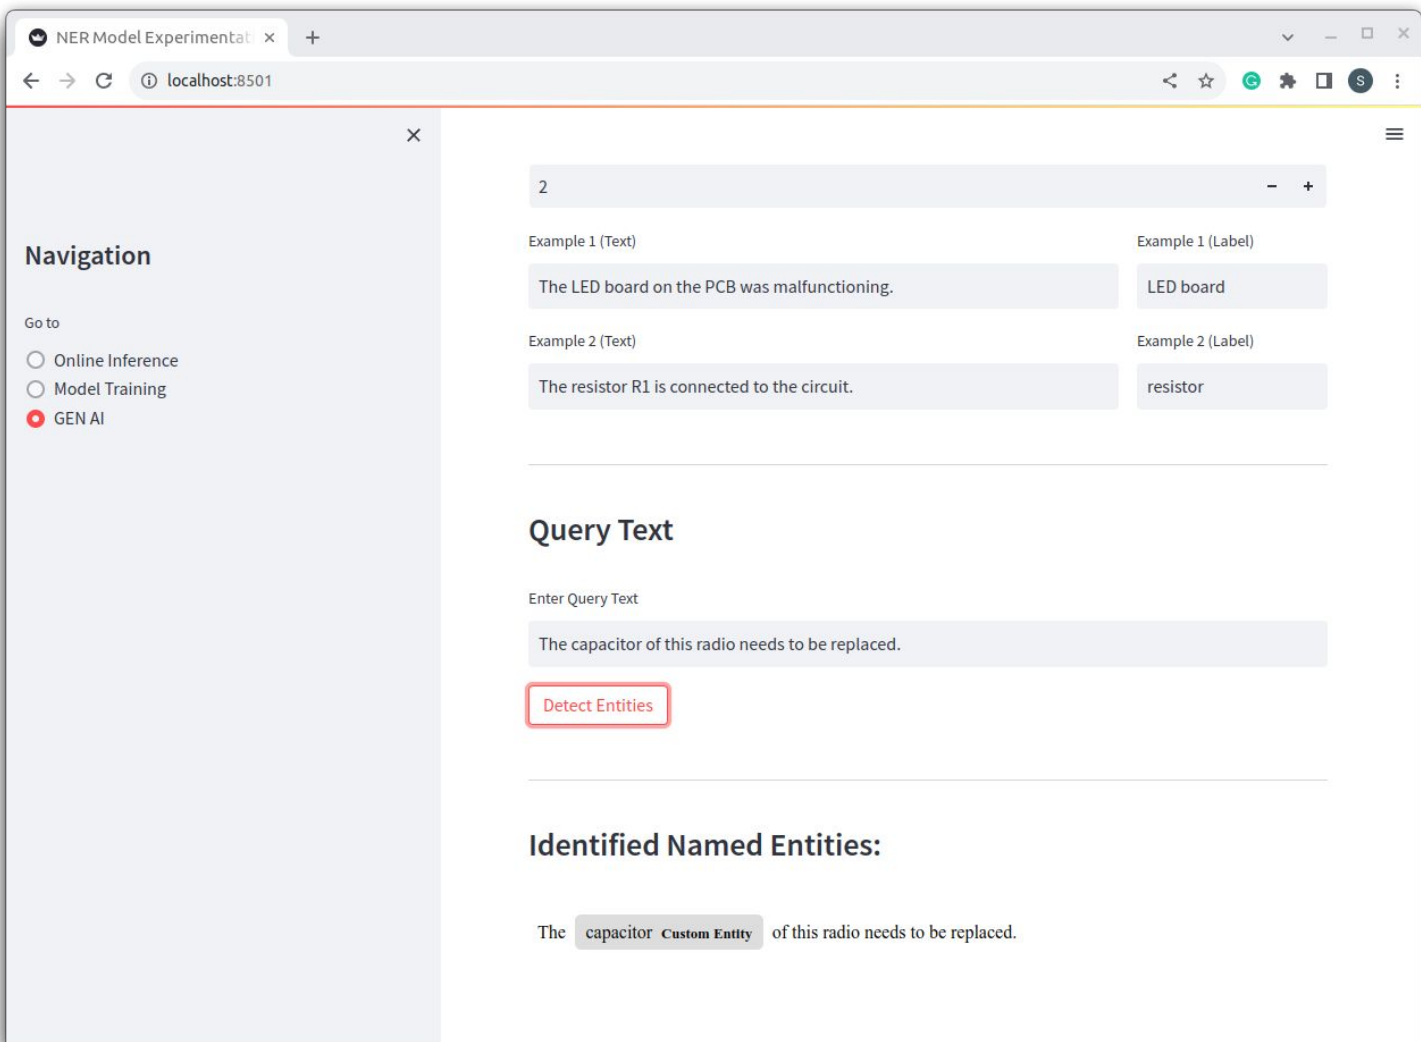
NER Model Experimentat ×

localhost:8501

×

Navigation

Go to

Online Inference
Model Training
GEN AI

2

Example 1 (Text)

The LED board on the PCB was malfunctioning.

Example 1 (Label)

LED board

Example 2 (Text)

The resistor R1 is connected to the circuit.

Example 2 (Label)

resistor

Query Text

Enter Query Text

The capacitor of this radio needs to be replaced.

Detect Entities

Identified Named Entities:

The capacitor Custom Entity of this radio needs to be replaced.